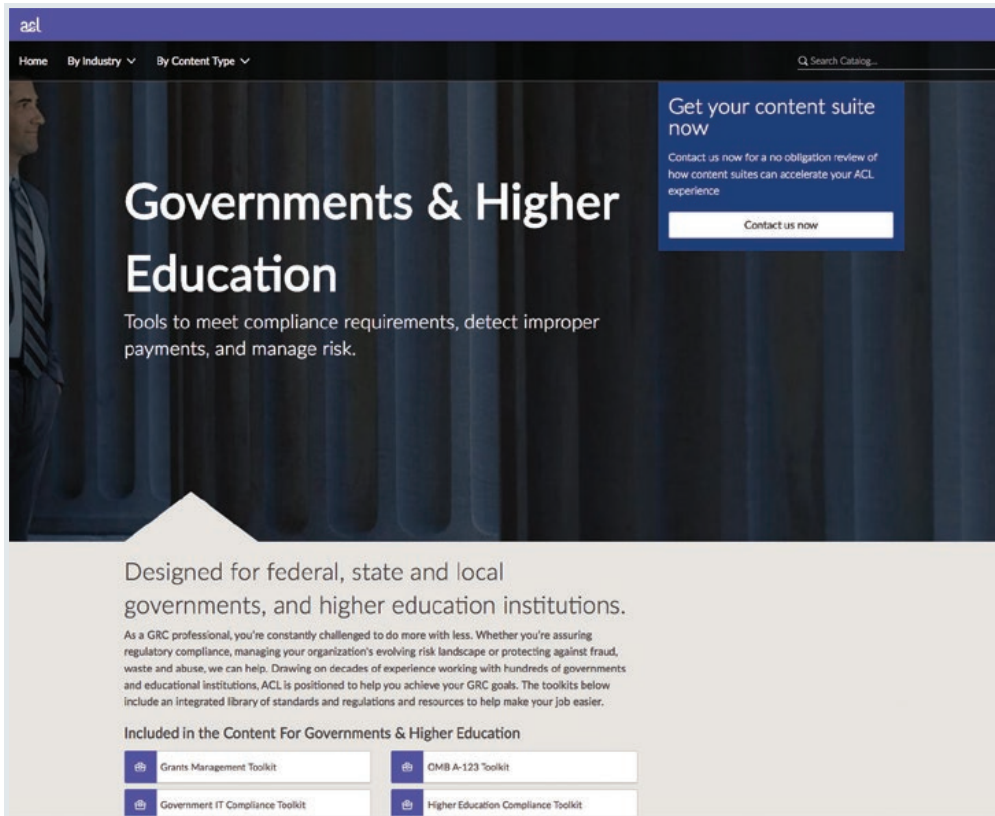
acl

Home By Industry By Content Type

Search Catalog...

Get your content suite now

Contact us now for a no obligation review of how content suites can accelerate your ACL experience

Contact us now

Governments & Higher Education

Tools to meet compliance requirements, detect improper payments, and manage risk.

Designed for federal, state and local governments, and higher education institutions.

As a GRC professional, you're constantly challenged to do more with less. Whether you're assuring regulatory compliance, managing your organization's evolving risk landscape or protecting against fraud, waste and abuse, we can help. Drawing on decades of experience working with hundreds of governments and educational institutions, ACL is positioned to help you achieve your GRC goals. The toolkits below include an integrated library of standards and regulations and resources to help make your job easier.

Included in the Content For Governments & Higher Education

Grants Management Toolkit

OMB A-123 Toolkit

Government IT Compliance Toolkit

Higher Education Compliance Toolkit